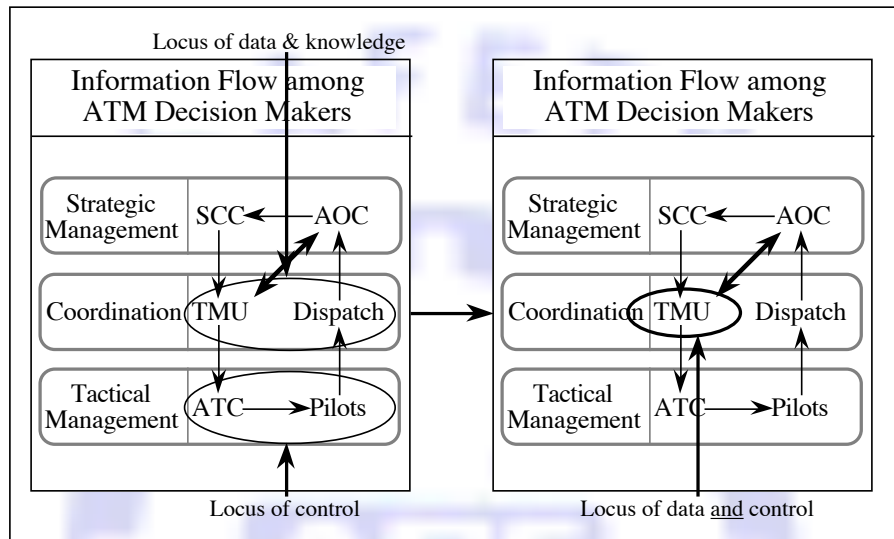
Locus of data & knowledge

Information Flow among ATM Decision Makers

Strategic Management | SCC | AOC

Coordination | TMU | Dispatch

Tactical Management | ATC | Pilots

Locus of control

Information Flow among ATM Decision Makers

Strategic Management | SCC | AOC

Coordination | TMU | Dispatch

Tactical Management | ATC | Pilots

Locus of data and control